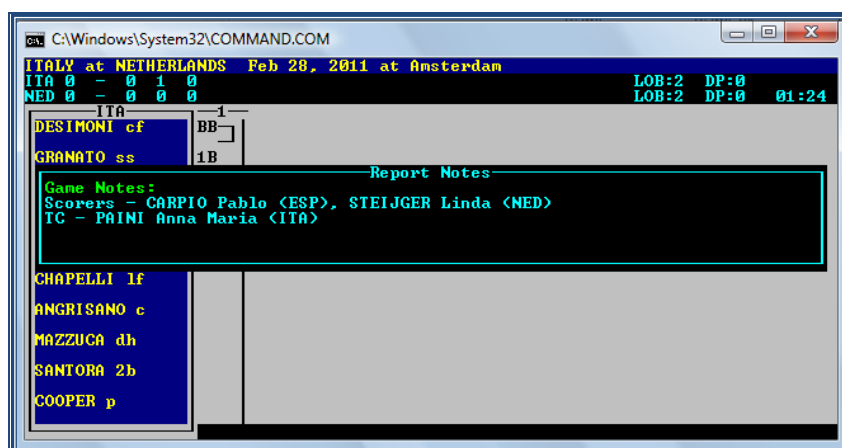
C:\Windows\System32\COMMAND.COM

ITALY at NETHERLANDS Feb 28, 2011 at Amsterdam
ITA 0 - 0 1 0 LOB:2 DP:0
NED 0 - 0 0 0 LOB:2 DP:0 01:24

ITA
1

DESIMONI cf
BB
GRANATO ss
1B

Report Notes
Game Notes:
Scorers - CARPIO Pablo (ESP), STEIJGER Linda (NED)
TC - PAINI Anna Maria (ITA)

CHAPELLI lf
ANGRISANO c
MAZZUCA dh
SANTORA 2b
COOPER p